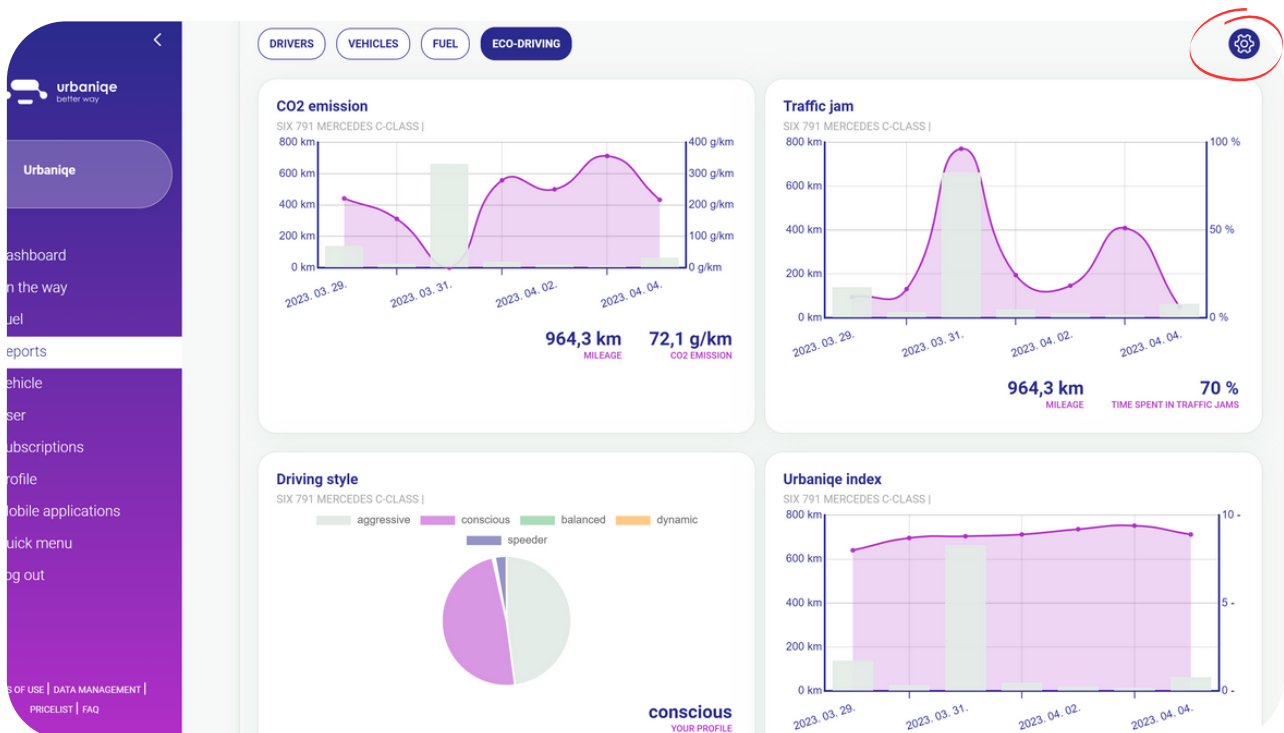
urbaniqe
better way

Urbaniqe

ashboard
n the way
uel
eports
ehicle
ser
ubscriptions
rofile
obile applications
uick menu
og out

S OF USE | DATA MANAGEMENT |
PRICELIST | FAQ

DRIVERS VEHICLES FUEL ECO-DRIVING

CO2 emission
SIX 791 MERCEDES C-CLASS |
800 km
600 km
400 km
200 km
0 km
400 g/km
300 g/km
200 g/km
100 g/km
0 g/km
2023. 03. 29.
2023. 03. 31.
2023. 04. 02.
2023. 04. 04.
964,3 km
MILEAGE
72,1 g/km
CO2 EMISSION

Traffic jam
SIX 791 MERCEDES C-CLASS |
800 km
600 km
400 km
200 km
0 km
100 %
50 %
0 %
2023. 03. 29.
2023. 03. 31.
2023. 04. 02.
2023. 04. 04.
964,3 km
MILEAGE
70 %
TIME SPENT IN TRAFFIC JAMS

Driving style
SIX 791 MERCEDES C-CLASS |
aggressive conscious balanced dynamic
speeder
conscious
YOUR PROFILE

Urbaniqe index
SIX 791 MERCEDES C-CLASS |
800 km
600 km
400 km
200 km
0 km
10 -
5 -
0 -
2023. 03. 29.
2023. 03. 31.
2023. 04. 02.
2023. 04. 04.